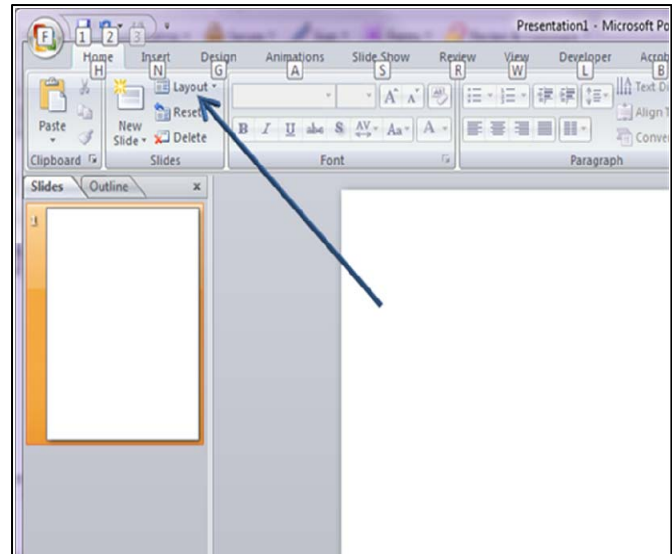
F 1 2 3

Presentation1 - Microsoft Po

Home H
Insert N
Design G
Animations A
Slide Show S
Review R
View W
Developer L
Acrob B

Paste
New Slide
Layout
Reset
Delete
Clipboard
Slides
Font
Paragraph
Text Di
Align T
Conve

Slides
Outline
x

1